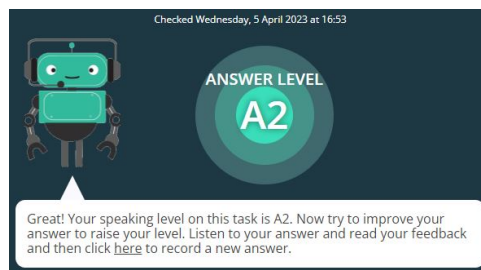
Checked Wednesday, 5 April 2023 at 16:53

ANSWER LEVEL
A2

Great! Your speaking level on this task is A2. Now try to improve your answer to raise your level. Listen to your answer and read your feedback and then click here to record a new answer.